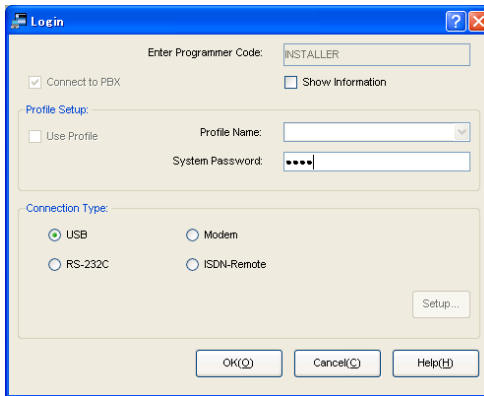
Login

Enter Programmer Code: INSTALLER

Connect to PBX

Show Information

Profile Setup:

Use Profile

Profile Name:

System Password: ••••

Connection Type:

USB

Modem

RS-232C

ISDN-Remote

Setup...

OK(O)

Cancel(C)

Help(H)